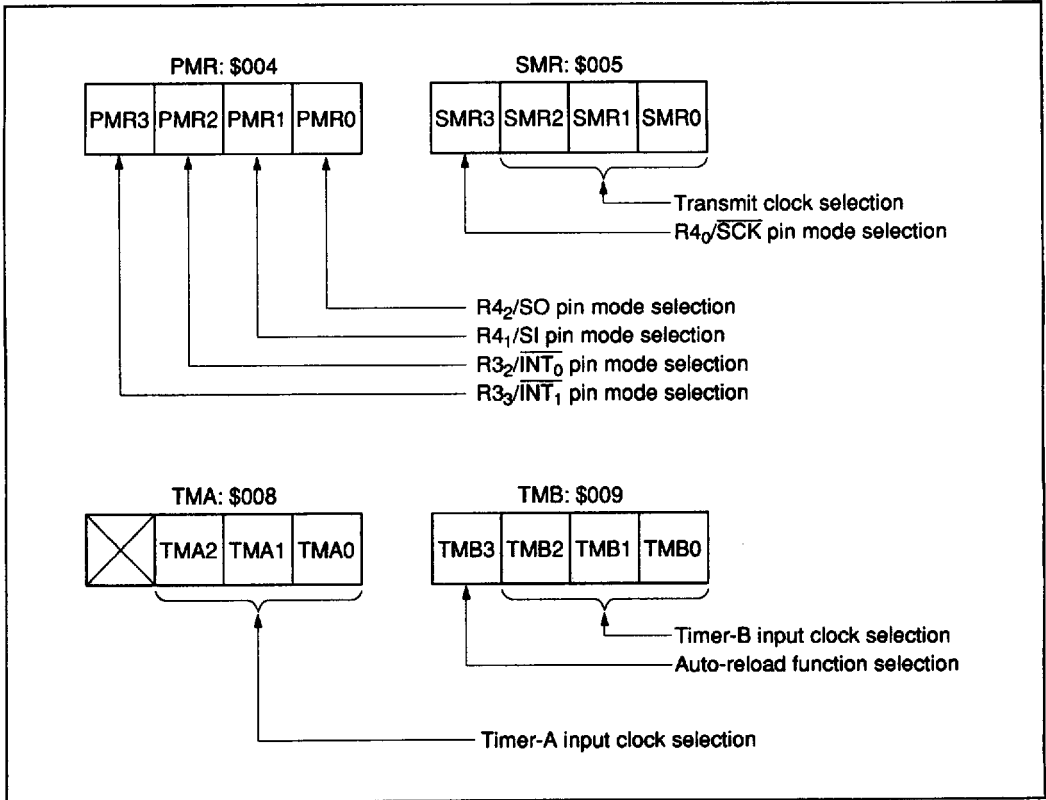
PMR: \$004

| PMR3 | PMR2 | PMR1 | PMR0 |
|---|---|---|---|

SMR: \$005

| SMR3 | SMR2 | SMR1 | SMR0 |
|---|---|---|---|

Transmit clock selection

$R4_0/\overline{SCK}$ pin mode selection

$R4_2$/SO pin mode selection

$R4_1$/SI pin mode selection

$R3_2/\overline{INT_0}$ pin mode selection

$R3_3/\overline{INT_1}$ pin mode selection

TMA: \$008

| | TMA2 | TMA1 | TMA0 |
|---|---|---|---|

TMB: \$009

| TMB3 | TMB2 | TMB1 | TMB0 |
|---|---|---|---|

Timer-B input clock selection

Auto-reload function selection

Timer-A input clock selection